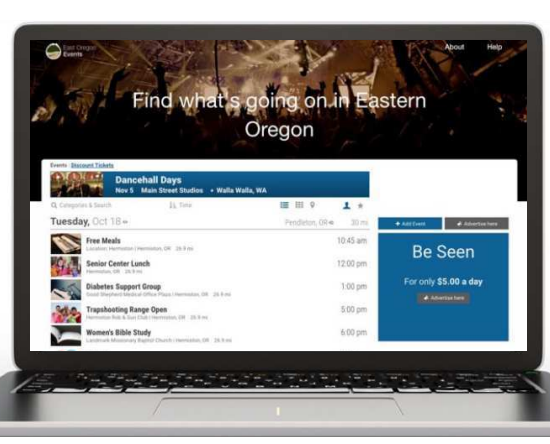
East Oregon Events

About Help

Find what's going on in Eastern Oregon

Events · Discount Tickets

Dancehall Days
Nov 5 Main Street Studios • Walla Walla, WA

Categories & Search

Time

Tuesday, Oct 18

Pendleton, OR

30 mi

+ Add Event

Advertise here

Free Meals
Location: Hermiston / Hermiston, OR 26.9 mi

10:45 am

Senior Center Lunch
Hermiston, OR 26.9 mi

12:00 pm

Diabetes Support Group
Good Shepherd Medical Office Plaza / Hermiston, OR 26.9 mi

1:00 pm

Trapshooting Range Open
Hermiston Rod & Gun Club / Hermiston, OR 26.9 mi

5:00 pm

Women's Bible Study
Landmark Missionary Baptist Church / Hermiston, OR 26.9 mi

6:00 pm

Be Seen

For only $5.00 a day

Advertise here